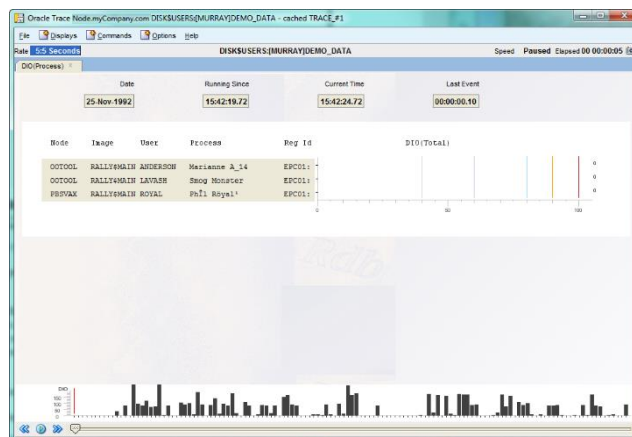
Oracle Trace Node.myCompany.com DISK$USERS:[MURRAY]DEMO_DATA - cached TRACE_#1

File Displays Commands Options Help

Rate 5:5 Seconds DISK$USERS:[MURRAY]DEMO_DATA Speed Paused Elapsed 00 00:00:05

DIO(Process)

| Date | Running Since | Current Time | Last Event |
|---|---|---|---|
| 25-Nov-1992 | 15:42:19.72 | 15:42:24.72 | 00:00:00.10 |

| Node | Image | User | Process | Reg Id | DIO(Total) |
|---|---|---|---|---|---|
| OOTOOL | RALLY$MAIN | ANDERSON | Marianne A_14 | EPC01: | 0 |
| OOTOOL | RALLY$MAIN | LAVASH | Smog Monster | EPC01: | 0 |
| PBSVAX | RALLY$MAIN | ROYAL | Phil Royal' | EPC01: | 0 |

0 50 100

DIO
150
100
50
0